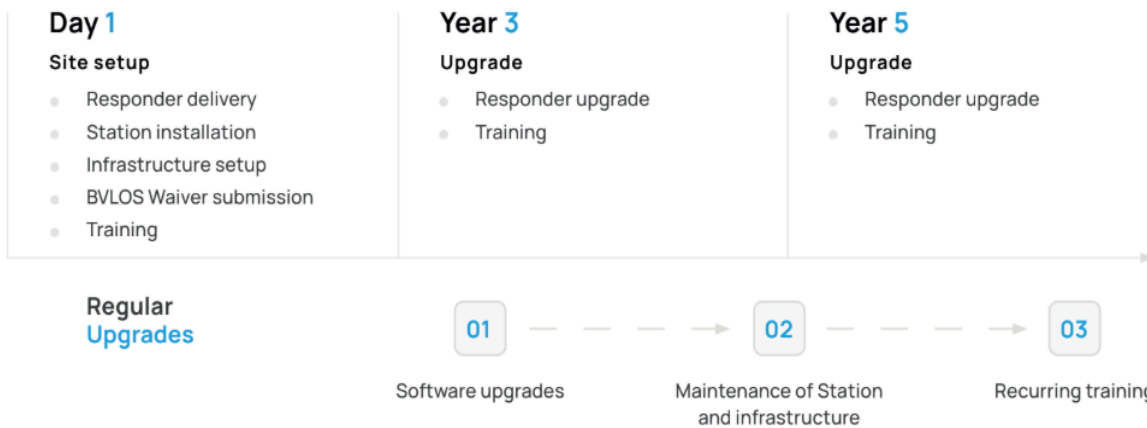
Day 1

Site setup

- Responder delivery
- Station installation
- Infrastructure setup
- BVLOS Waiver submission
- Training

Year 3

Upgrade

- Responder upgrade
- Training

Year 5

Upgrade

- Responder upgrade
- Training

Regular Upgrades

01

Software upgrades

02

Maintenance of Station and infrastructure

03

Recurring training